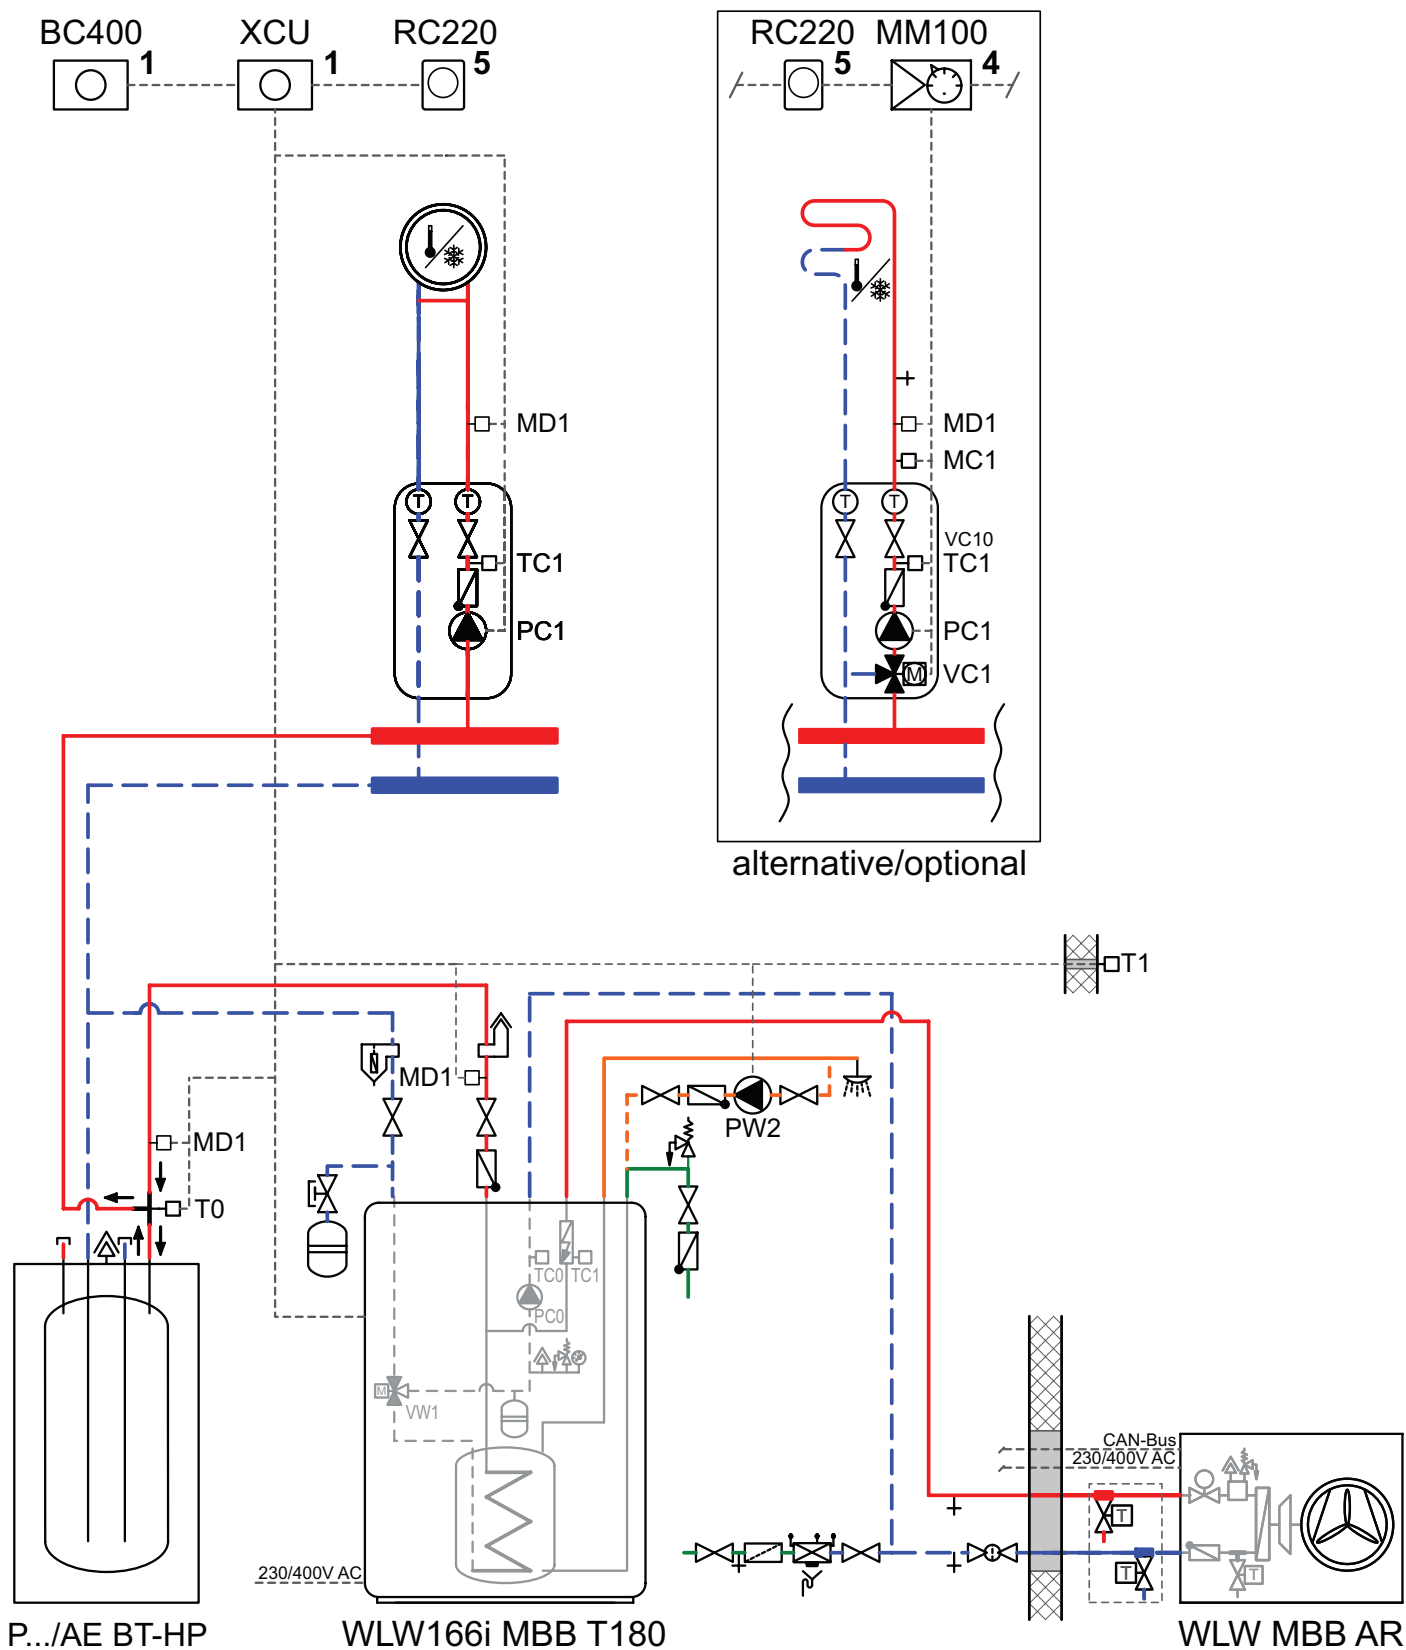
BC400 1
XCU 1
RC220 5
RC220 5
MM100 4
MD1
TC1
PC1
MD1
MC1
VC10
TC1
PC1
VC1
alternative/optional
T1
MD1
MD1
T0
PW2
TC0 TC1
PC0
VW1
M
T
T
T
M
CAN-Bus
230/400V AC
230/400V AC
P.../AE BT-HP
WLW166i MBB T180
WLW MBB AR